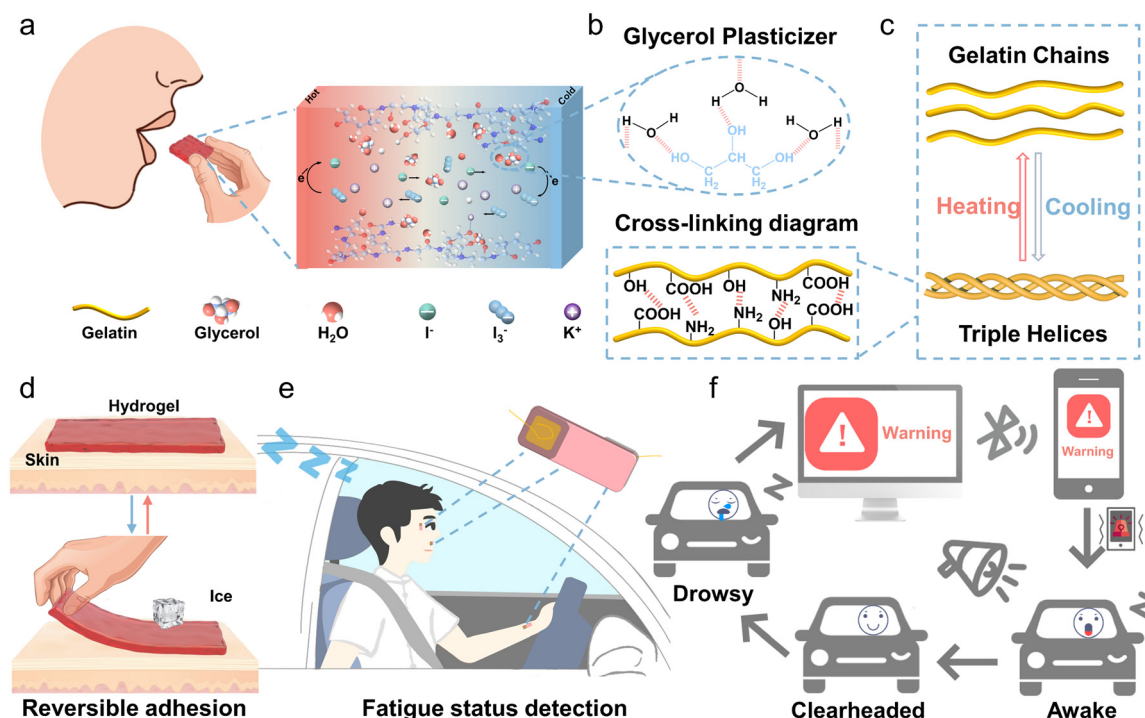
a

Hot

Cold

e$^-$

e$^-$

b

Glycerol Plasticizer

H O H

H O H

H O H

OH

OH

HO

OH

H$_2$

H$_2$

Cross-linking diagram

OH COOH OH NH$_2$ COOH

COOH NH$_2$ NH$_2$ OH COOH

c

Gelatin Chains

Heating

Cooling

Triple Helices

Gelatin Glycerol H$_2$O I$^-$ I$_3^-$ K$^+$

d

Hydrogel

Skin

Ice

Reversible adhesion

e

Z Z Z

Fatigue status detection

f

Warning

Warning

Drowsy

Clearheaded

Awake